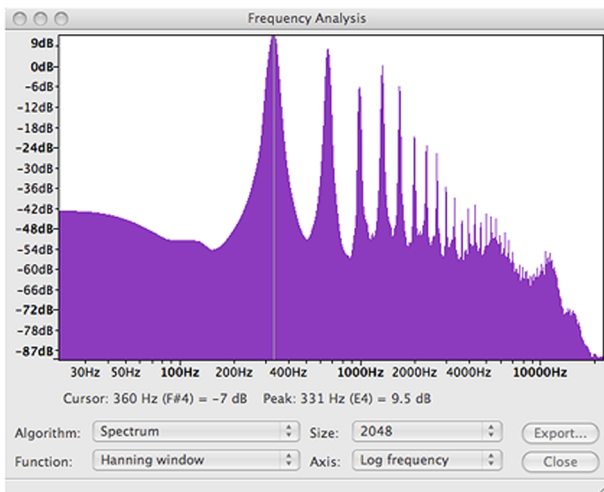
Frequency Analysis

9dB
0dB
-6dB
-12dB
-18dB
-24dB
-30dB
-36dB
-42dB
-48dB
-54dB
-60dB
-66dB
-72dB
-78dB
-87dB

30Hz 50Hz 100Hz 200Hz 400Hz 1000Hz 2000Hz 4000Hz 10000Hz

Cursor: 360 Hz (F#4) = -7 dB Peak: 331 Hz (E4) = 9.5 dB

Algorithm: Spectrum
Size: 2048
Export...
Function: Hanning window
Axis: Log frequency
Close